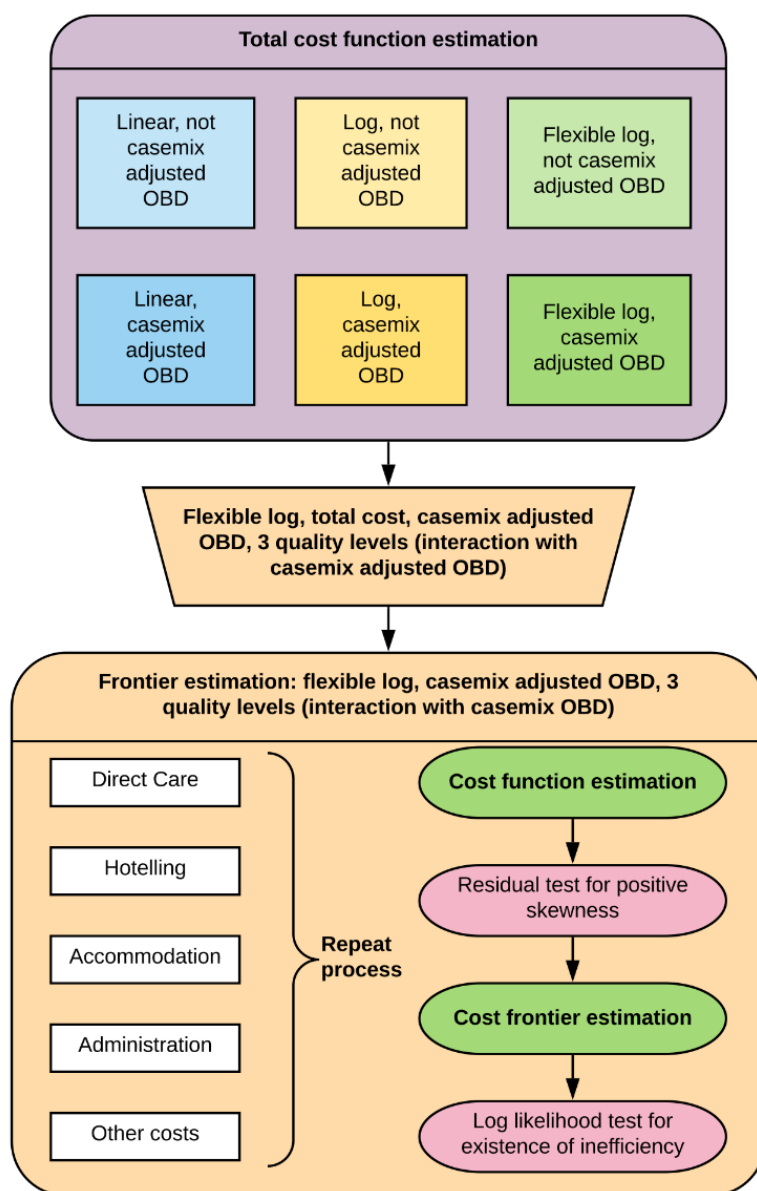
Total cost function estimation

Linear, not casemix adjusted OBD

Log, not casemix adjusted OBD

Flexible log, not casemix adjusted OBD

Linear, casemix adjusted OBD

Log, casemix adjusted OBD

Flexible log, casemix adjusted OBD

Flexible log, total cost, casemix adjusted OBD, 3 quality levels (interaction with casemix adjusted OBD)

Frontier estimation: flexible log, casemix adjusted OBD, 3 quality levels (interaction with casemix OBD)

Direct Care

Hotelling

Accommodation

Administration

Other costs

Repeat process

Cost function estimation

Residual test for positive skewness

Cost frontier estimation

Log likelihood test for existence of inefficiency